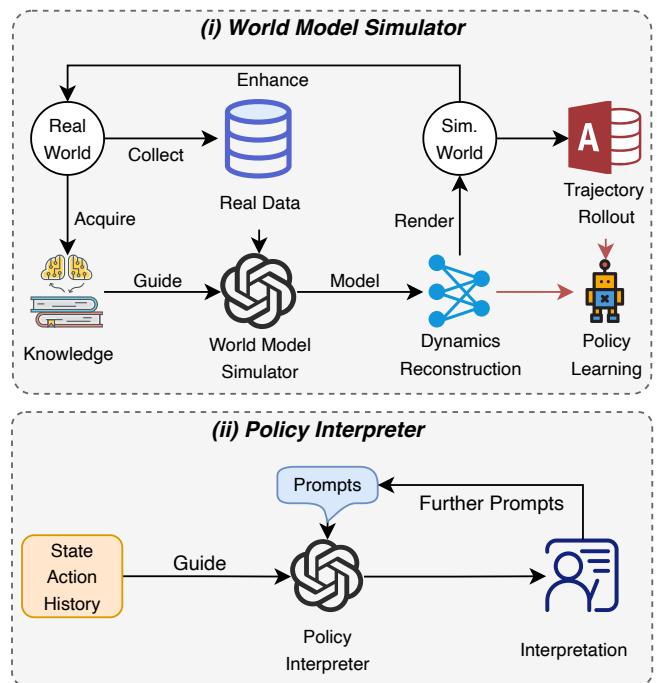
(i) World Model Simulator

Enhance

Real World

Collect

Real Data

Sim. World

Trajectory Rollout

Acquire

Render

Guide

Model

Knowledge

World Model Simulator

Dynamics Reconstruction

Policy Learning

(ii) Policy Interpreter

Prompts

Further Prompts

State Action History

Guide

Policy Interpreter

Interpretation